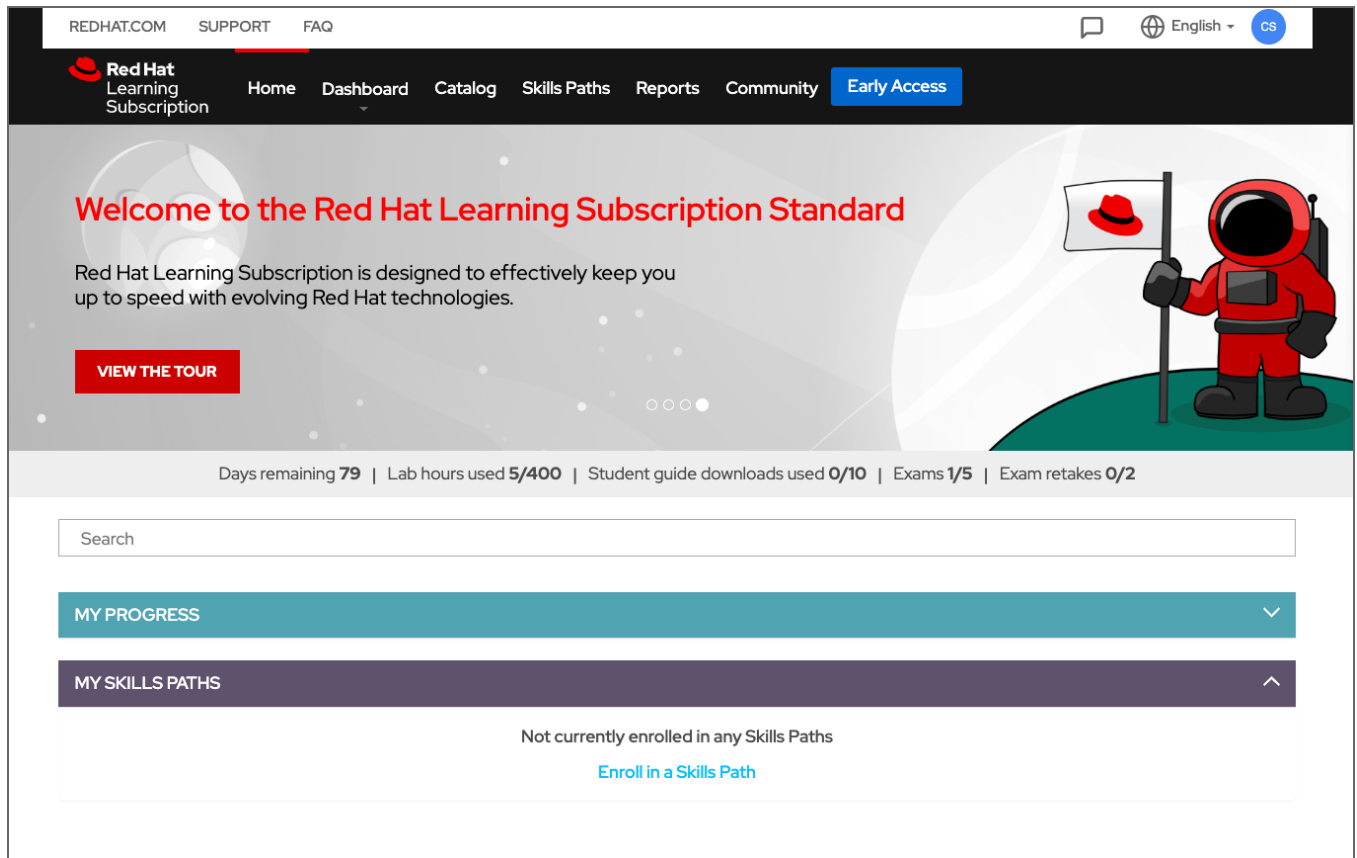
REDHAT.COM SUPPORT FAQ

English CS

Red Hat Learning Subscription

Home Dashboard Catalog Skills Paths Reports Community Early Access

Welcome to the Red Hat Learning Subscription Standard

Red Hat Learning Subscription is designed to effectively keep you up to speed with evolving Red Hat technologies.

VIEW THE TOUR

Days remaining **79** | Lab hours used **5/400** | Student guide downloads used **0/10** | Exams **1/5** | Exam retakes **0/2**

Search

MY PROGRESS

MY SKILLS PATHS

Not currently enrolled in any Skills Paths

Enroll in a Skills Path